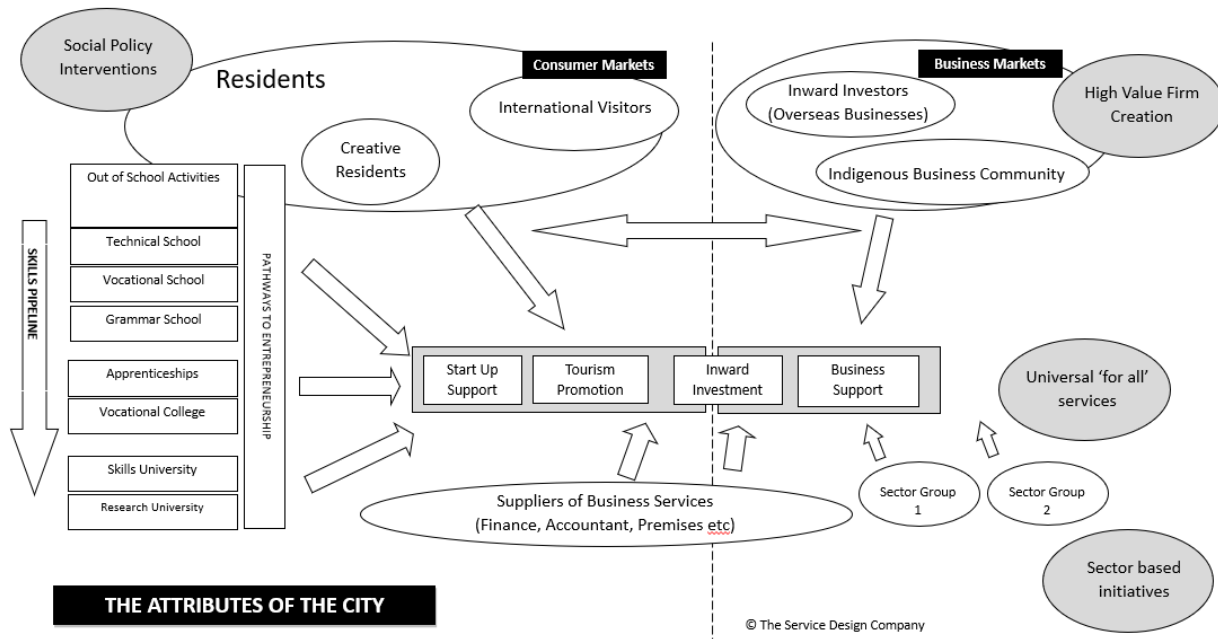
Social Policy Interventions

Residents

Consumer Markets

International Visitors

Creative Residents

Business Markets

Inward Investors (Overseas Businesses)

High Value Firm Creation

Indigenous Business Community

SKILLS PIPELINE

Out of School Activities

Technical School

Vocational School

Grammar School

Apprenticeships

Vocational College

Skills University

Research University

PATHWAYS TO ENTREPRENEURSHIP

Start Up Support

Tourism Promotion

Inward Investment

Business Support

Universal 'for all' services

Suppliers of Business Services (Finance, Accountant, Premises etc)

Sector Group 1

Sector Group 2

Sector based initiatives

THE ATTRIBUTES OF THE CITY

© The Service Design Company